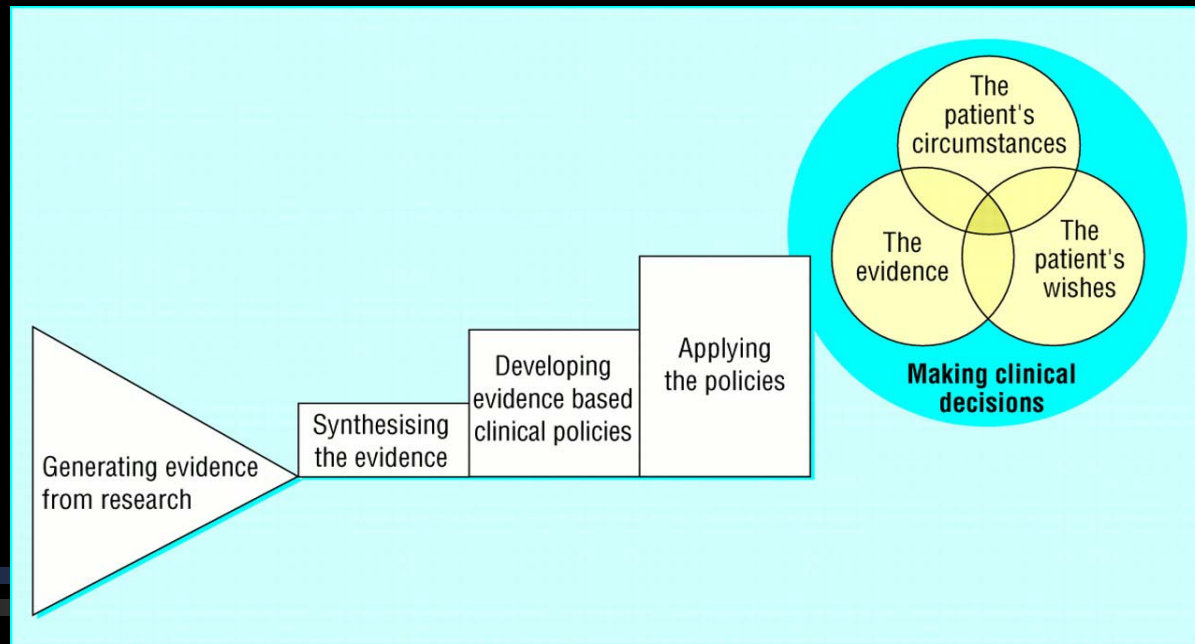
Generating evidence from research

Synthesising the evidence

Developing evidence based clinical policies

Applying the policies

The patient's circumstances

The evidence

The patient's wishes

Making clinical decisions